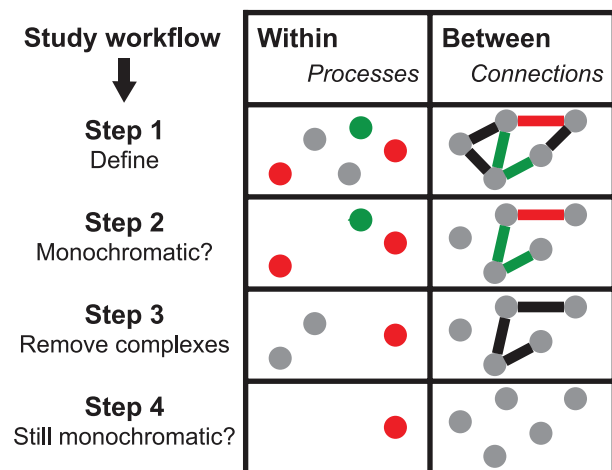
| Study workflow | Within *Processes* | Between *Connections* |
|---|---|---|
| **Step 1** Define | | |
| **Step 2** Monochromatic? | | |
| **Step 3** Remove complexes | | |
| **Step 4** Still monochromatic? | | |